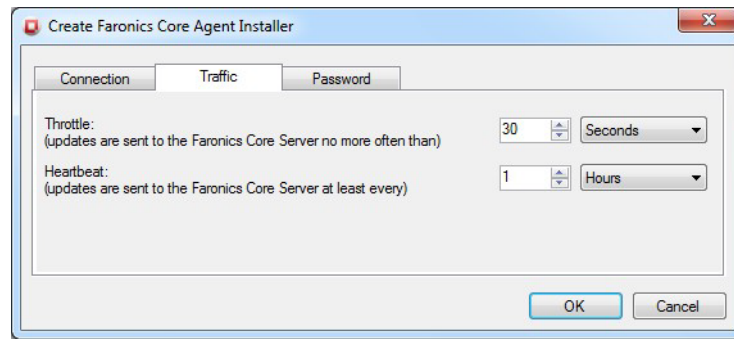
Create Faronics Core Agent Installer

Connection Traffic Password

Throttle:
(updates are sent to the Faronics Core Server no more often than)

30 Seconds

Heartbeat:
(updates are sent to the Faronics Core Server at least every)

1 Hours

OK Cancel